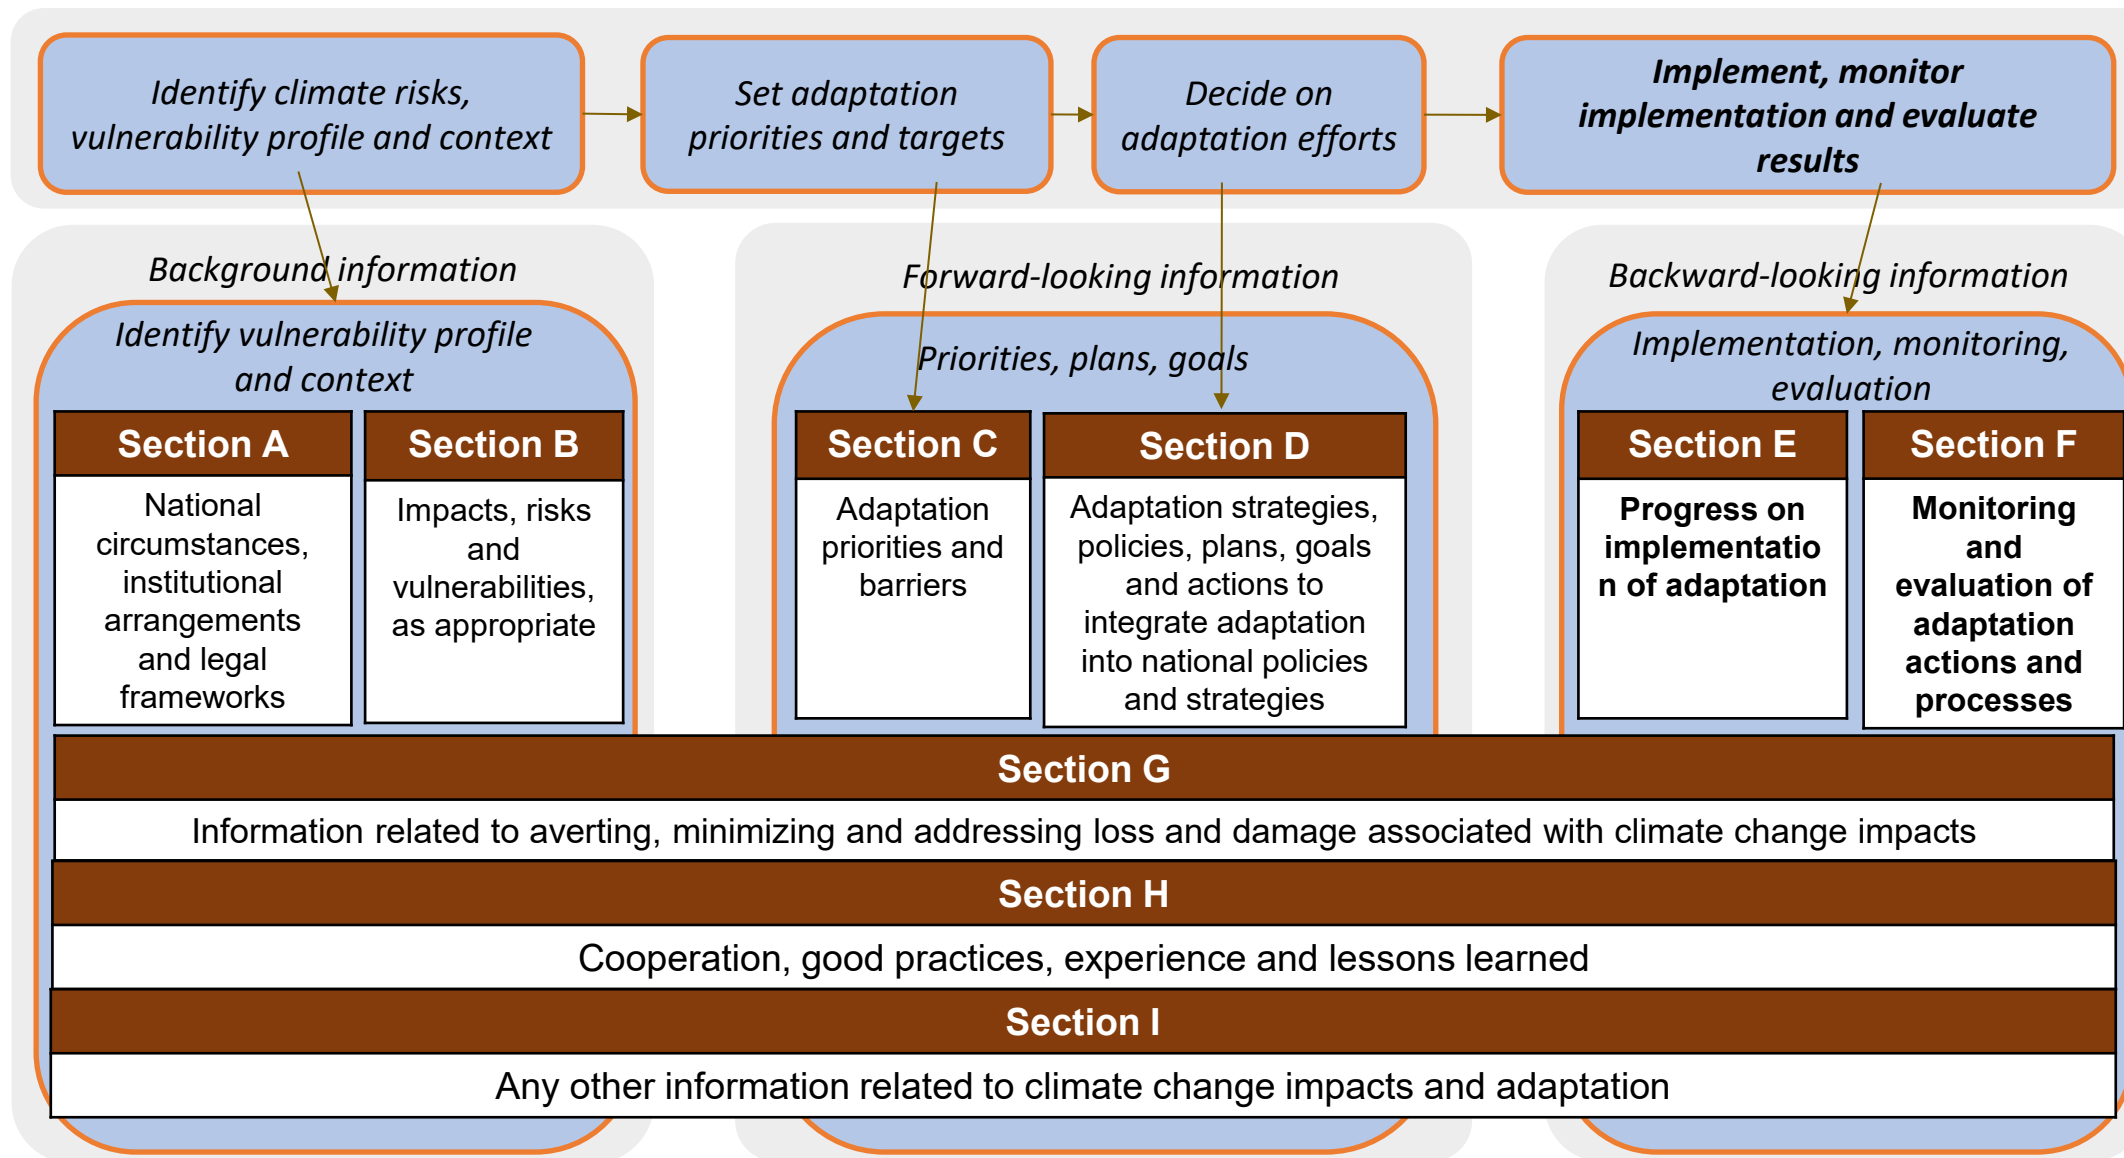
*Identify climate risks, vulnerability profile and context*

*Set adaptation priorities and targets*

*Decide on adaptation efforts*

***Implement, monitor implementation and evaluate results***

*Background information*

*Identify vulnerability profile and context*

**Section A**

National circumstances, institutional arrangements and legal frameworks

**Section B**

Impacts, risks and vulnerabilities, as appropriate

*Forward-looking information*

*Priorities, plans, goals*

**Section C**

Adaptation priorities and barriers

**Section D**

Adaptation strategies, policies, plans, goals and actions to integrate adaptation into national policies and strategies

*Backward-looking information*

*Implementation, monitoring, evaluation*

**Section E**

**Progress on implementation of adaptation**

**Section F**

**Monitoring and evaluation of adaptation actions and processes**

**Section G**

Information related to averting, minimizing and addressing loss and damage associated with climate change impacts

**Section H**

Cooperation, good practices, experience and lessons learned

**Section I**

Any other information related to climate change impacts and adaptation